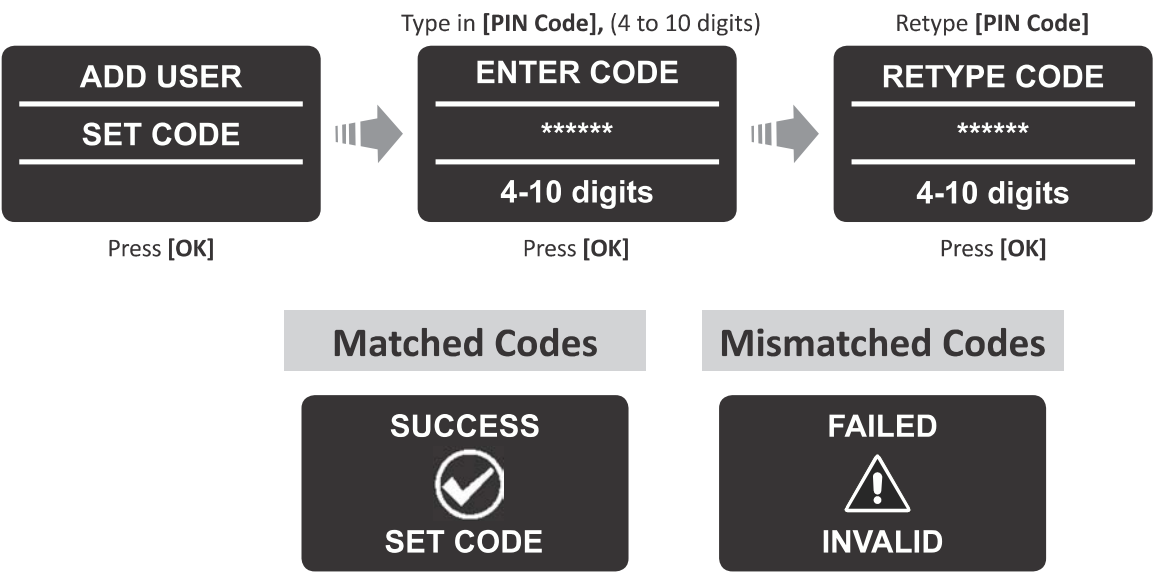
ADD USER
SET CODE

Press [OK]

Type in [PIN Code], (4 to 10 digits)

ENTER CODE
******
4-10 digits

Press [OK]

Retype [PIN Code]

RETYPE CODE
******
4-10 digits

Press [OK]

Matched Codes

SUCCESS
SET CODE

Mismatched Codes

FAILED
INVALID